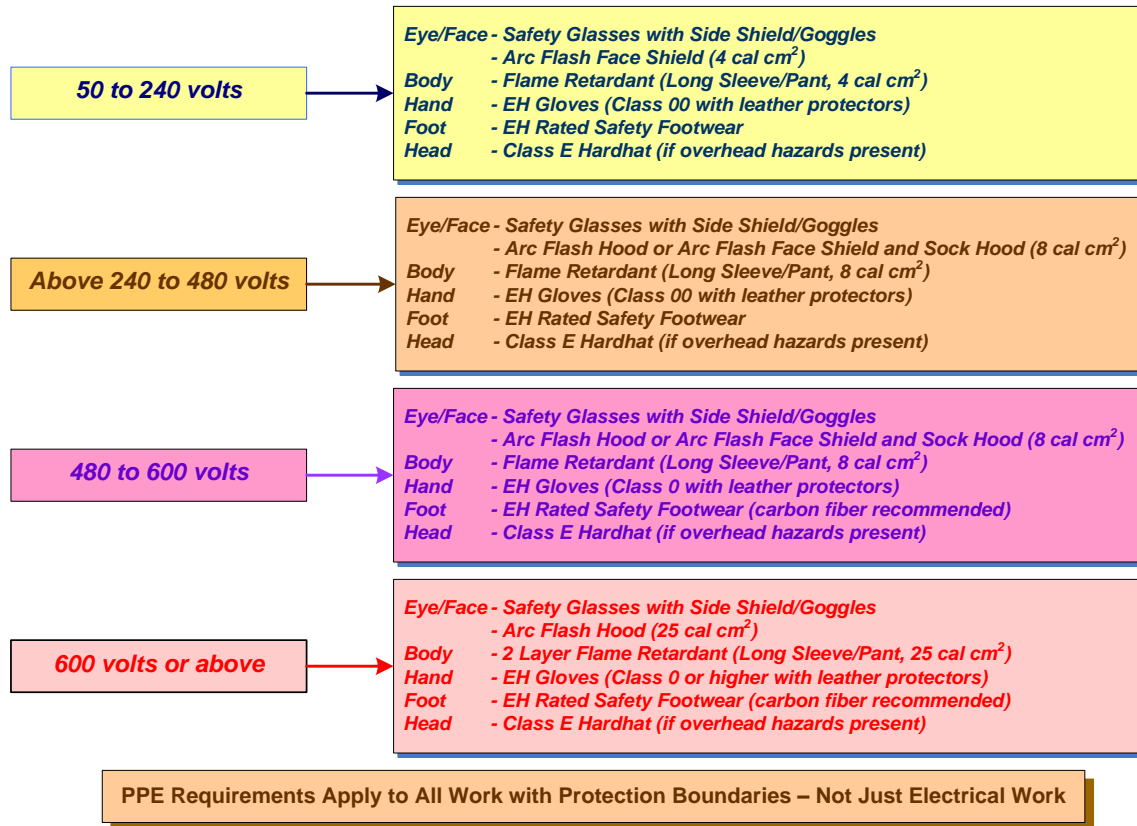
50 to 240 volts

Eye/Face - Safety Glasses with Side Shield/Goggles
- Arc Flash Face Shield (4 cal cm$^2$)
Body - Flame Retardant (Long Sleeve/Pant, 4 cal cm$^2$)
Hand - EH Gloves (Class 00 with leather protectors)
Foot - EH Rated Safety Footwear
Head - Class E Hardhat (if overhead hazards present)

Above 240 to 480 volts

Eye/Face - Safety Glasses with Side Shield/Goggles
- Arc Flash Hood or Arc Flash Face Shield and Sock Hood (8 cal cm$^2$)
Body - Flame Retardant (Long Sleeve/Pant, 8 cal cm$^2$)
Hand - EH Gloves (Class 00 with leather protectors)
Foot - EH Rated Safety Footwear
Head - Class E Hardhat (if overhead hazards present)

480 to 600 volts

Eye/Face - Safety Glasses with Side Shield/Goggles
- Arc Flash Hood or Arc Flash Face Shield and Sock Hood (8 cal cm$^2$)
Body - Flame Retardant (Long Sleeve/Pant, 8 cal cm$^2$)
Hand - EH Gloves (Class 0 with leather protectors)
Foot - EH Rated Safety Footwear (carbon fiber recommended)
Head - Class E Hardhat (if overhead hazards present)

600 volts or above

Eye/Face - Safety Glasses with Side Shield/Goggles
- Arc Flash Hood (25 cal cm$^2$)
Body - 2 Layer Flame Retardant (Long Sleeve/Pant, 25 cal cm$^2$)
Hand - EH Gloves (Class 0 or higher with leather protectors)
Foot - EH Rated Safety Footwear (carbon fiber recommended)
Head - Class E Hardhat (if overhead hazards present)

PPE Requirements Apply to All Work with Protection Boundaries – Not Just Electrical Work